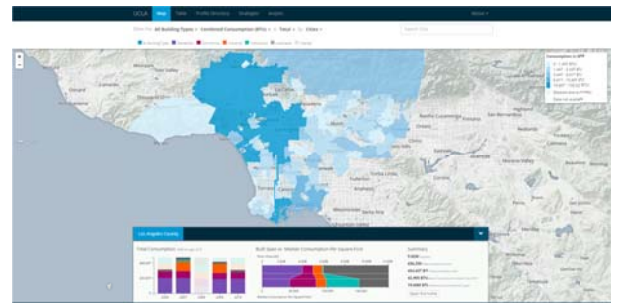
UCLA Map Table Profile Directory Strategies Analysis

Show me All Building Types Combined Consumption (BTU) Total by Cities

Los Angeles County

Total Consumption

Built Space vs. Median Consumption Per Square Foot

Summary